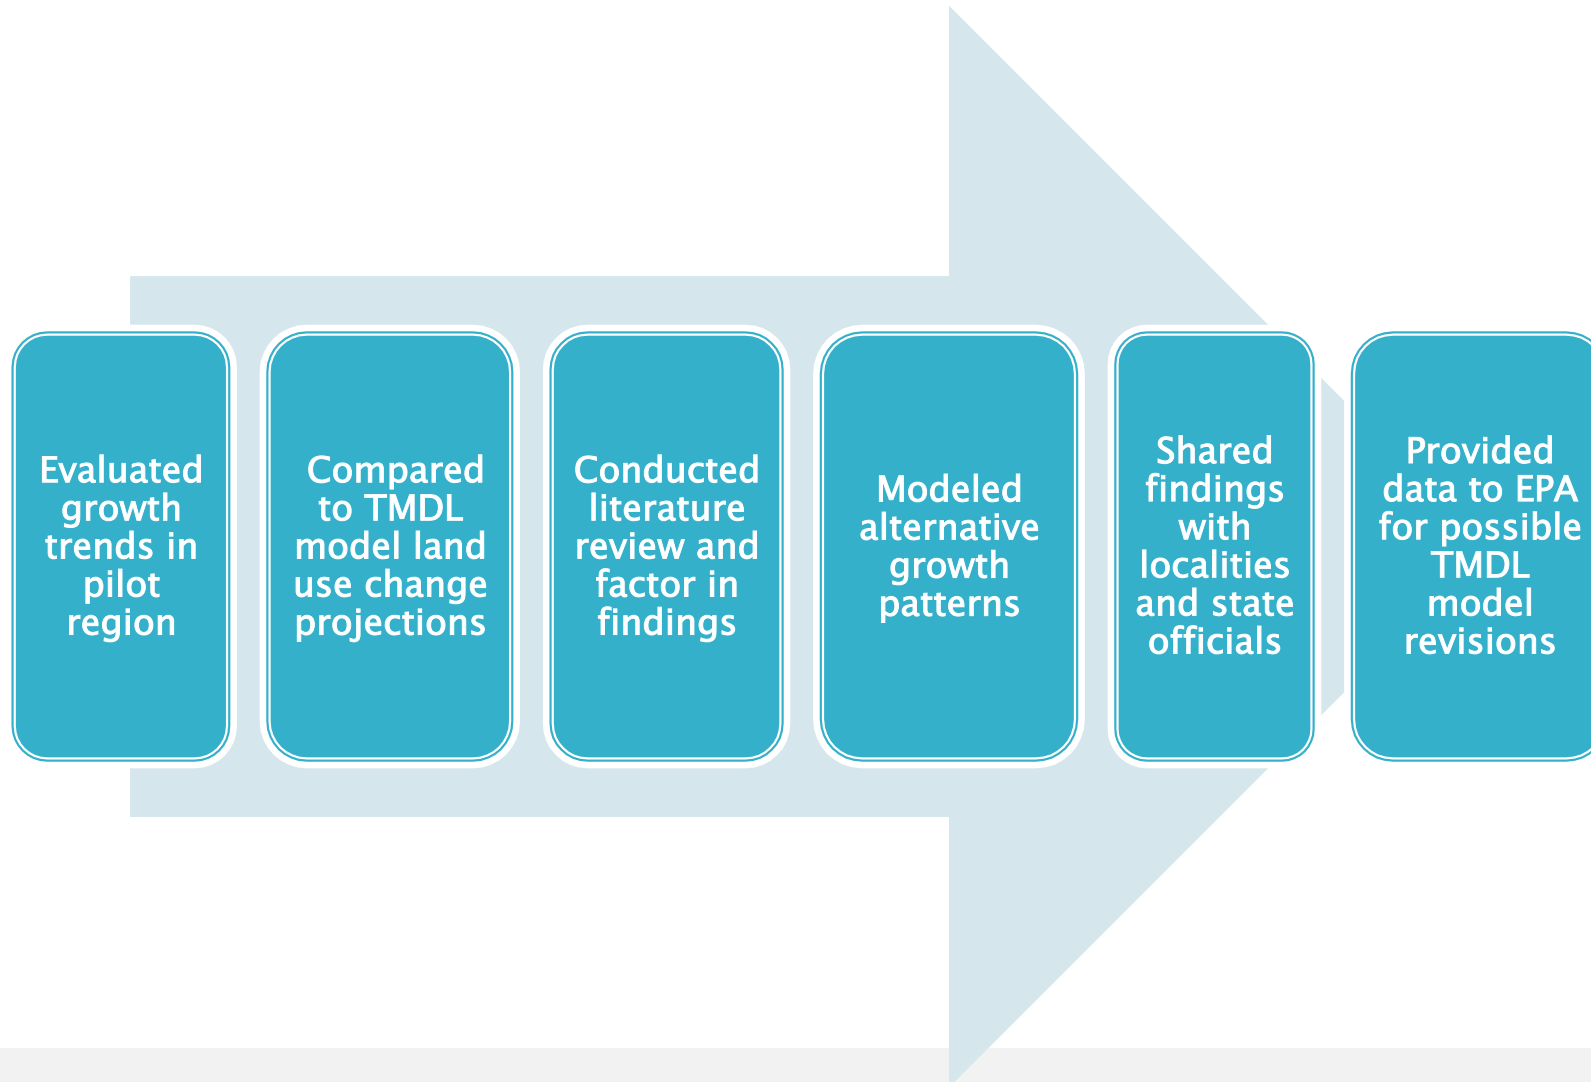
Evaluated growth trends in pilot region

Compared to TMDL model land use change projections

Conducted literature review and factor in findings

Modeled alternative growth patterns

Shared findings with localities and state officials

Provided data to EPA for possible TMDL model revisions